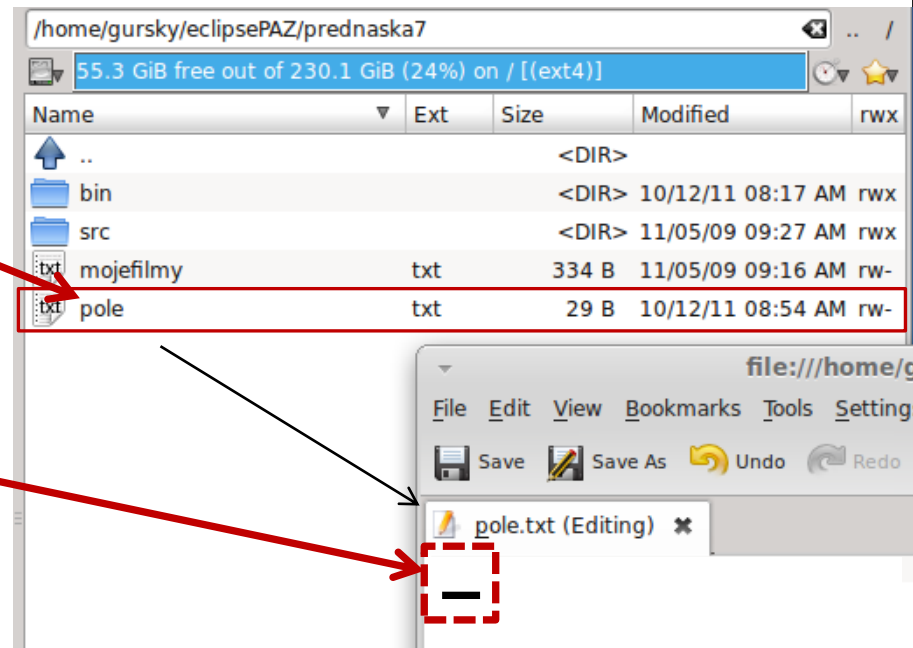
/home/gursky/eclipsePAZ/prednaska7
.. /
55.3 GiB free out of 230.1 GiB (24%) on / [(ext4)]

| Name | Ext | Size | Modified | rwx |
|---|---|---|---|---|
| .. | | <DIR> | | |
| bin | | <DIR> | 10/12/11 08:17 AM | rwx |
| src | | <DIR> | 11/05/09 09:27 AM | rwx |
| mojefilmy | txt | 334 B | 11/05/09 09:16 AM | rw- |
| pole | txt | 29 B | 10/12/11 08:54 AM | rw- |

file:///home/g
File Edit View Bookmarks Tools Settings
Save Save As Undo Redo
pole.txt (Editing)